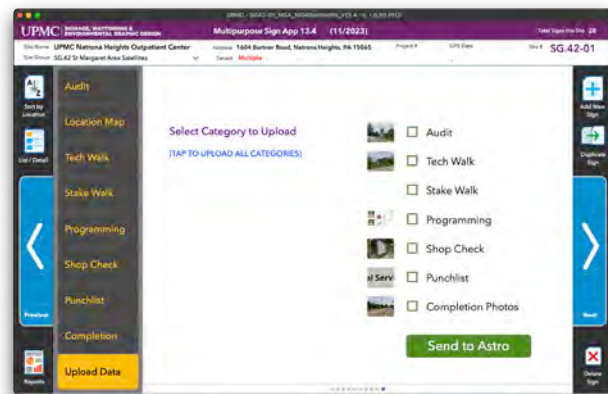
UPMC - SG42-01_NSA_WAYFINDING_V13.4 - 6_13.93 (FC)

UPMC SIGNAGE, WAYFINDING & ENVIRONMENTAL GRAPHIC DESIGN

Multipurpose Sign App 13.4 (11/2023)

Total Signs this Site 28

Site Name UPMC Natrona Heights Outpatient Center

Address 1604 Burtner Road, Natrona Heights, PA 15065

Project #

GPS Date

Site # SG.42-01

Site Group SG.42 St Margaret Area Satellites

Tenant Multiple

Sort by Location

List / Detail

Previous

Reports

Audit

Location Map

Tech Walk

Stake Walk

Programming

Shop Check

Punchlist

Completion

Upload Data

Select Category to Upload

(TAP TO UPLOAD ALL CATEGORIES)

Audit

Tech Walk

Stake Walk

Programming

Shop Check

al Serv

Punchlist

Completion Photos

Send to Astro

Add New Sign

Duplicate Sign

Next

Delete Sign